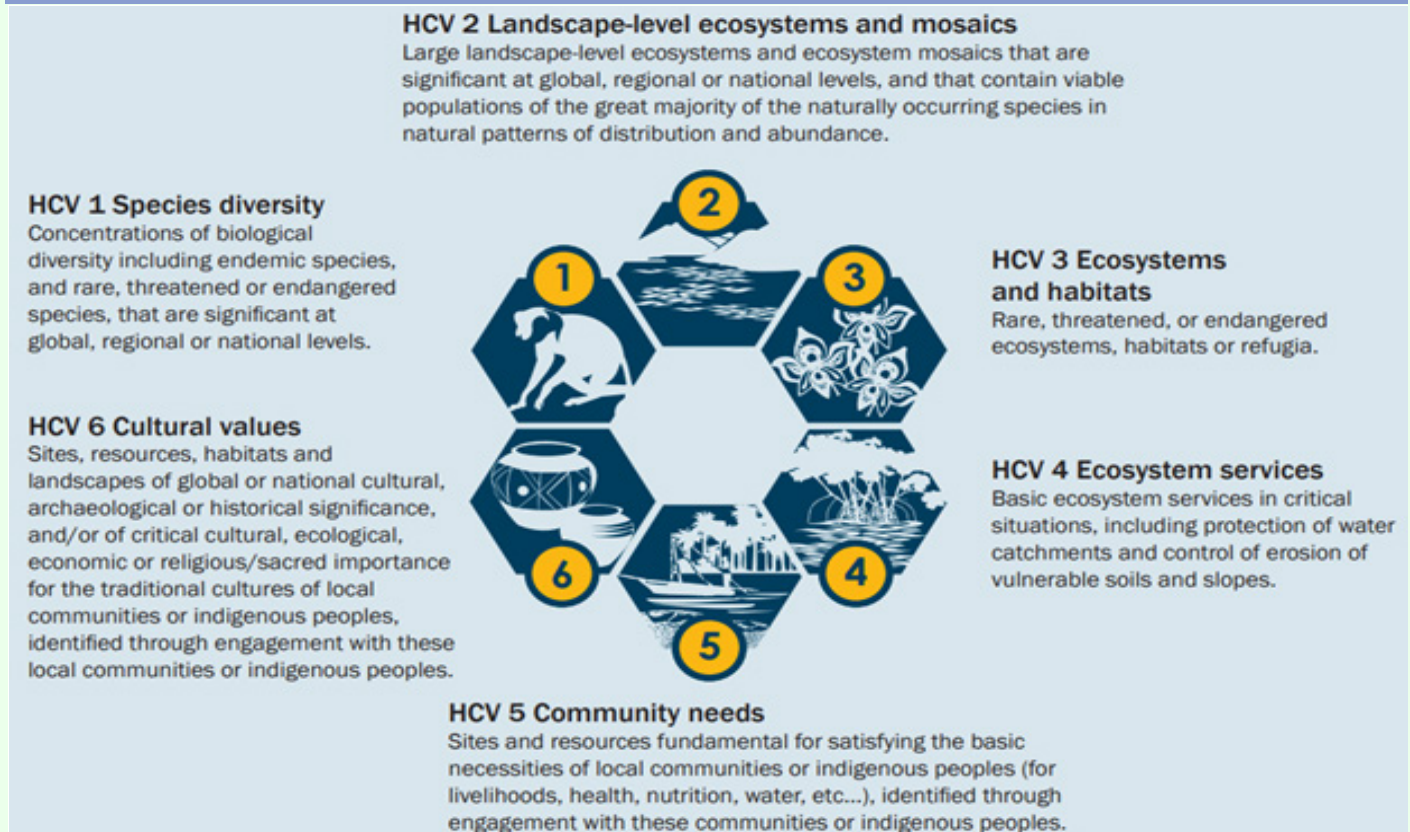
HCV 2 Landscape-level ecosystems and mosaics
Large landscape-level ecosystems and ecosystem mosaics that are significant at global, regional or national levels, and that contain viable populations of the great majority of the naturally occurring species in natural patterns of distribution and abundance.

HCV 1 Species diversity
Concentrations of biological diversity including endemic species, and rare, threatened or endangered species, that are significant at global, regional or national levels.

2

1

3

HCV 3 Ecosystems and habitats
Rare, threatened, or endangered ecosystems, habitats or refugia.

HCV 6 Cultural values
Sites, resources, habitats and landscapes of global or national cultural, archaeological or historical significance, and/or of critical cultural, ecological, economic or religious/sacred importance for the traditional cultures of local communities or indigenous peoples, identified through engagement with these local communities or indigenous peoples.

6

4

5

HCV 4 Ecosystem services
Basic ecosystem services in critical situations, including protection of water catchments and control of erosion of vulnerable soils and slopes.

HCV 5 Community needs
Sites and resources fundamental for satisfying the basic necessities of local communities or indigenous peoples (for livelihoods, health, nutrition, water, etc...), identified through engagement with these communities or indigenous peoples.